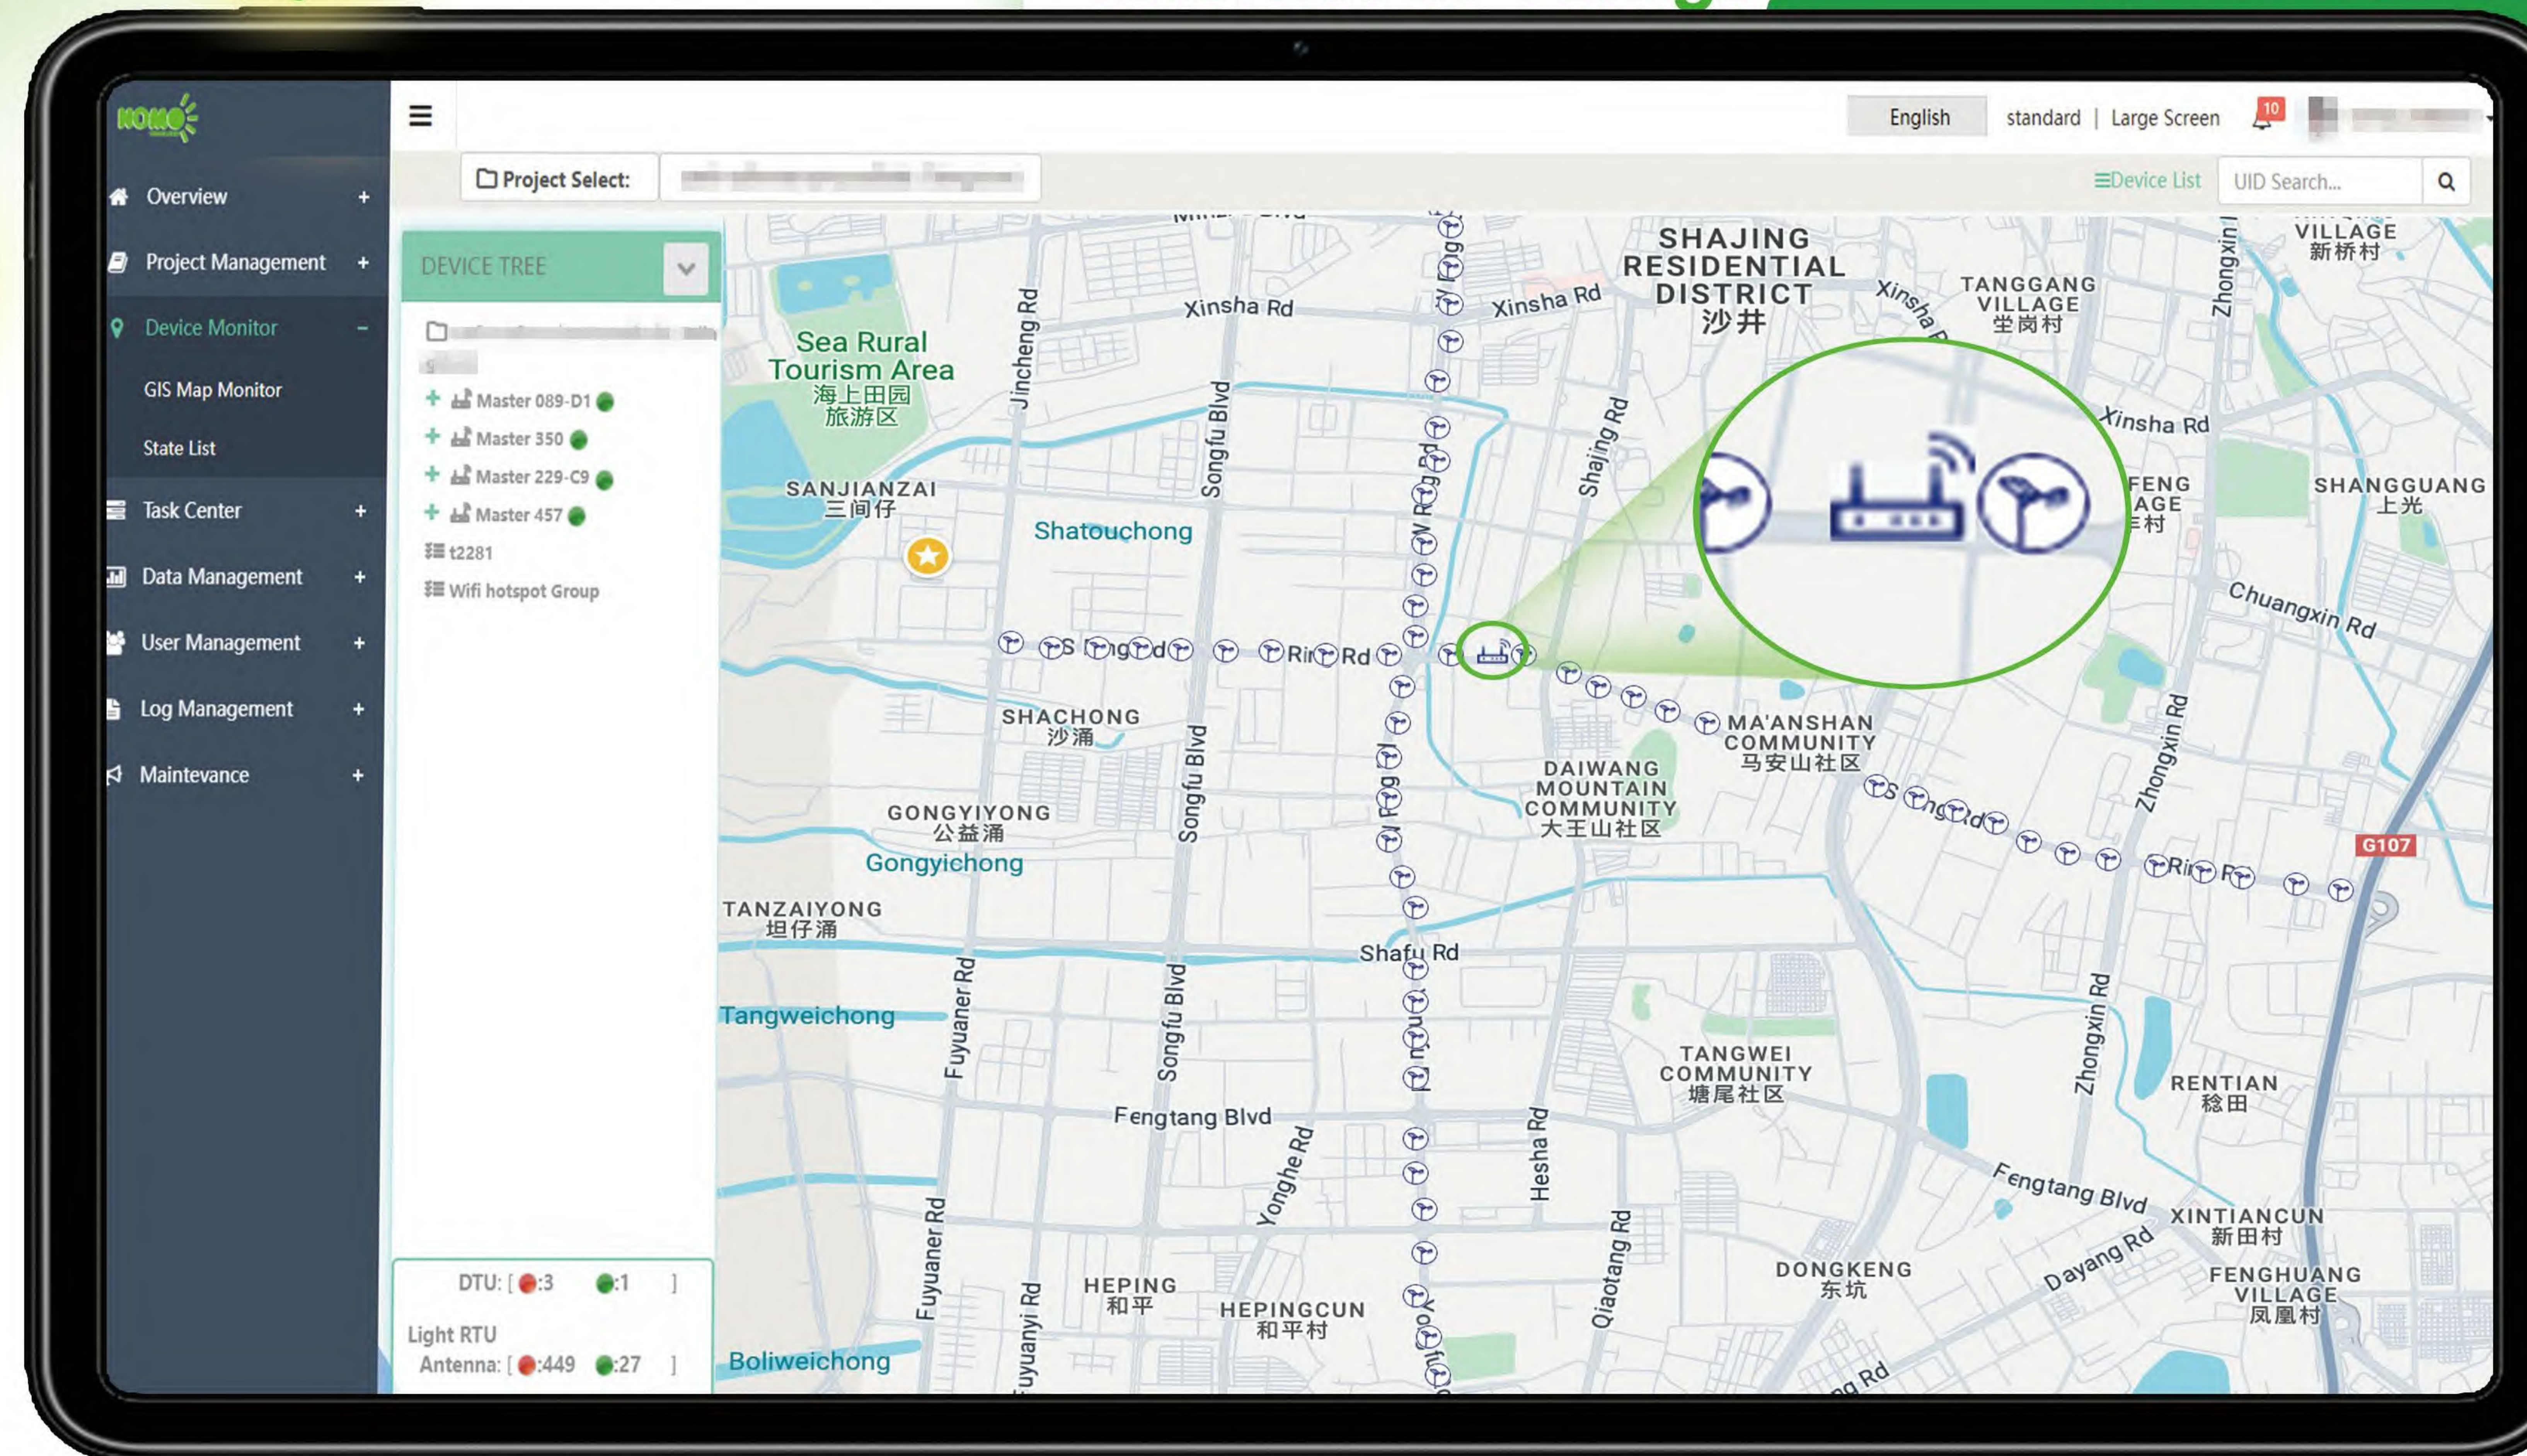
NOMO

Overview +
Project Management +
Device Monitor −
GIS Map Monitor
State List
Task Center +
Data Management +
User Management +
Log Management +
Maintevance +

English standard | Large Screen 10

Project Select: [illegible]

≡Device List UID Search...

DEVICE TREE

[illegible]
Master 089-D1
Master 350
Master 229-C9
Master 457
t2281
Wifi hotspot Group

DTU: [ :3 :1 ]
Light RTU Antenna: [ :449 :27 ]

SHAJING RESIDENTIAL DISTRICT 沙井
VILLAGE 新桥村
TANGGANG VILLAGE 坣岗村
Xinsha Rd
Xinsha Rd
Xinsha Rd
Jincheng Rd
Sea Rural Tourism Area 海上田园旅游区
Songfu Blvd
Shajing Rd
Zhongxin
SANJIANZAI 三间仔
Shatouchong
FENG AGE 村
SHANGGUANG 上光
Chuangxin Rd
Rd
Rd
SHACHONG 沙涌
MA'ANSHAN COMMUNITY 马安山社区
DAIWANG MOUNTAIN COMMUNITY 大王山社区
Zhongxin Rd
GONGYIYONG 公益涌
Gongyichong
G107
TANZAIYONG 坦仔涌
Shafu Rd
Tangweichong
Fuyuaner Rd
Songfu Blvd
Zhongxin Rd
TANGWEI COMMUNITY 塘尾社区
RENTIAN 稔田
Fengtang Blvd
Yonghe Rd
Hesha Rd
Fengtang Blvd
XINTIANCUN 新田村
Fuyuaner Rd
HEPING 和平
HEPINGCUN 和平村
Qiaotang Rd
DONGKENG 东坑
Dayang Rd
FENGHUANG VILLAGE 凤凰村
Fuyuanyi Rd
Boliweichong
Rd